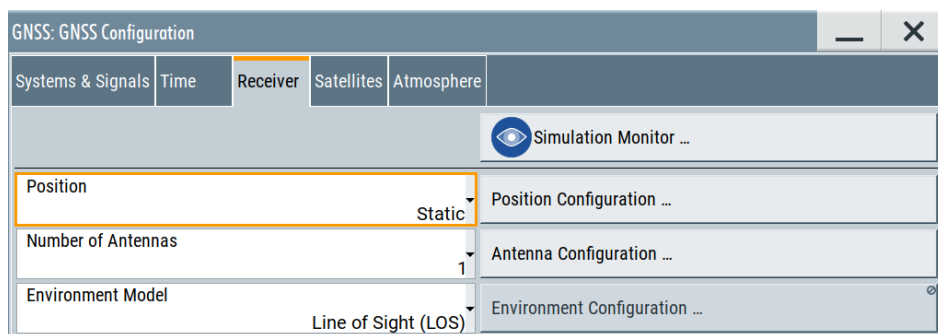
GNSS: GNSS Configuration

Systems & Signals | Time | Receiver | Satellites | Atmosphere

Simulation Monitor ...

Position
Static

Position Configuration ...

Number of Antennas
1

Antenna Configuration ...

Environment Model
Line of Sight (LOS)

Environment Configuration ...